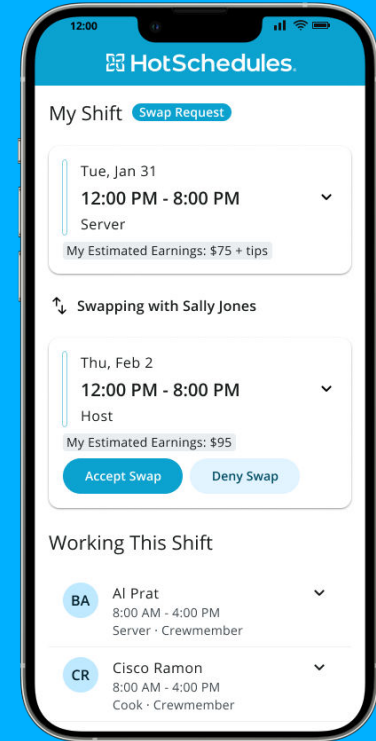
12:00

HotSchedules.

My Shift Swap Request

Tue, Jan 31
12:00 PM - 8:00 PM
Server
My Estimated Earnings: $75 + tips

Swapping with Sally Jones

Thu, Feb 2
12:00 PM - 8:00 PM
Host
My Estimated Earnings: $95

Accept Swap Deny Swap

Working This Shift

BA Al Prat
8:00 AM - 4:00 PM
Server · Crewmember

CR Cisco Ramon
8:00 AM - 4:00 PM
Cook · Crewmember